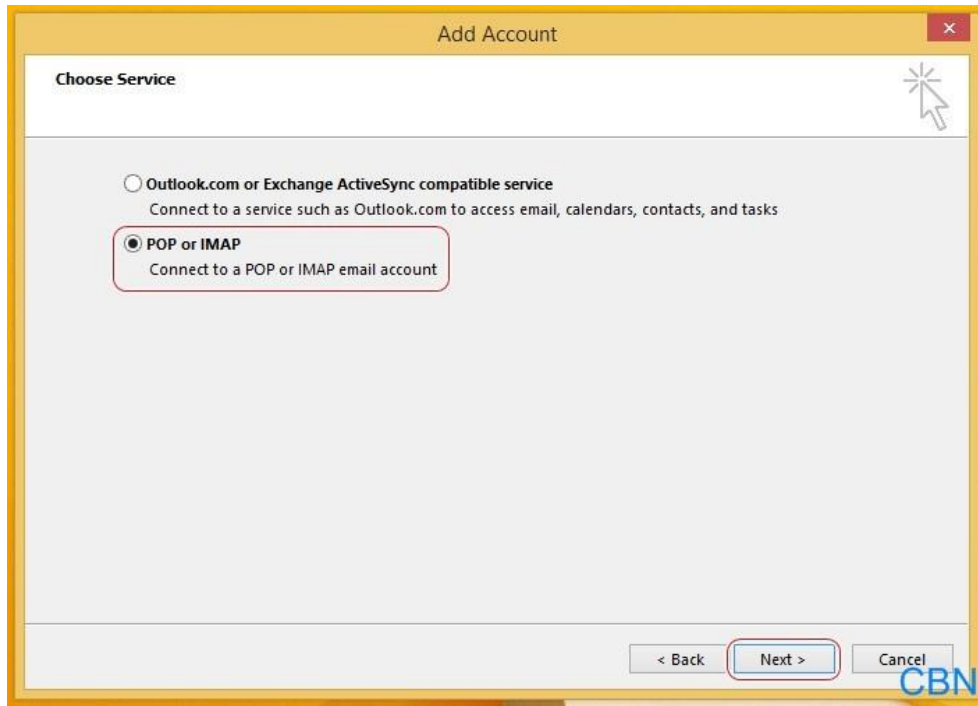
Add Account

Choose Service

Outlook.com or Exchange ActiveSync compatible service
Connect to a service such as Outlook.com to access email, calendars, contacts, and tasks

POP or IMAP
Connect to a POP or IMAP email account

< Back
Next >
Cancel

CBN